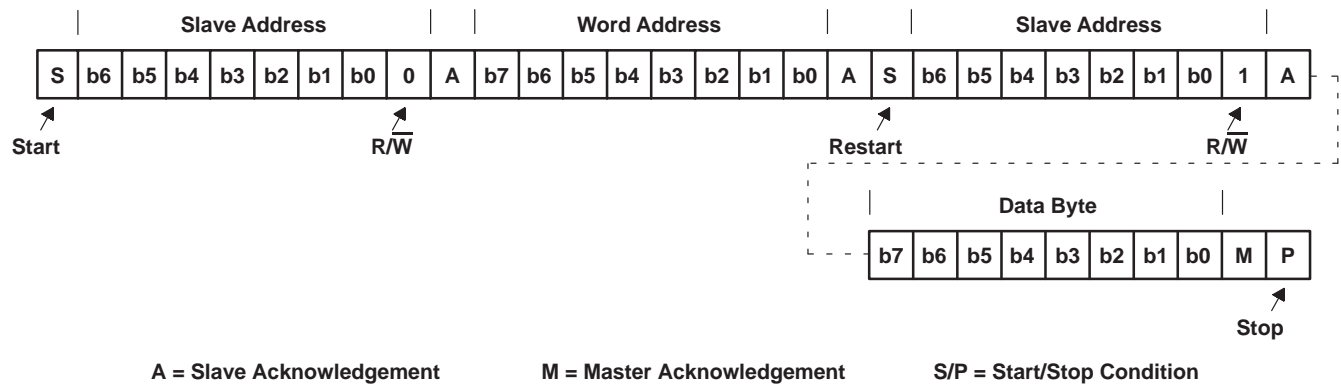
Slave Address | Word Address | Slave Address

| S | b6 | b5 | b4 | b3 | b2 | b1 | b0 | 0 | A | b7 | b6 | b5 | b4 | b3 | b2 | b1 | b0 | A | S | b6 | b5 | b4 | b3 | b2 | b1 | b0 | 1 | A |
|---|---|---|---|---|---|---|---|---|---|---|---|---|---|---|---|---|---|---|---|---|---|---|---|---|---|---|---|---|

Start

$R/\overline{W}$

Restart

$R/\overline{W}$

Data Byte

| b7 | b6 | b5 | b4 | b3 | b2 | b1 | b0 | M | P |
|---|---|---|---|---|---|---|---|---|---|

Stop

A = Slave Acknowledgement

M = Master Acknowledgement

S/P = Start/Stop Condition